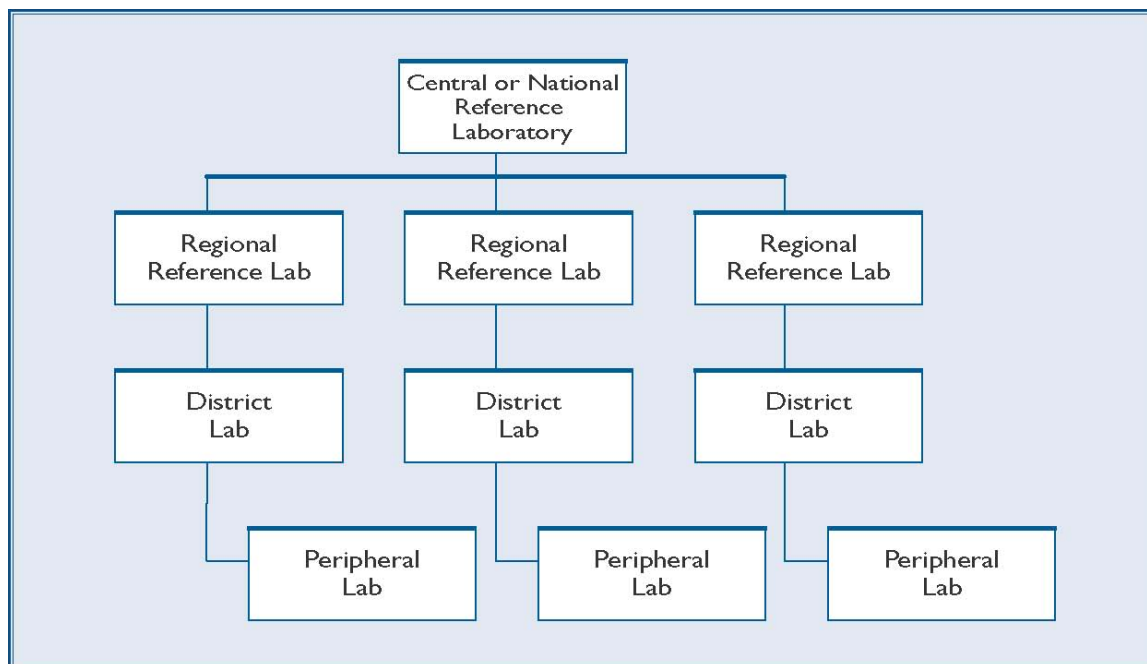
Central or National Reference Laboratory

Regional Reference Lab

Regional Reference Lab

Regional Reference Lab

District Lab

District Lab

District Lab

Peripheral Lab

Peripheral Lab

Peripheral Lab